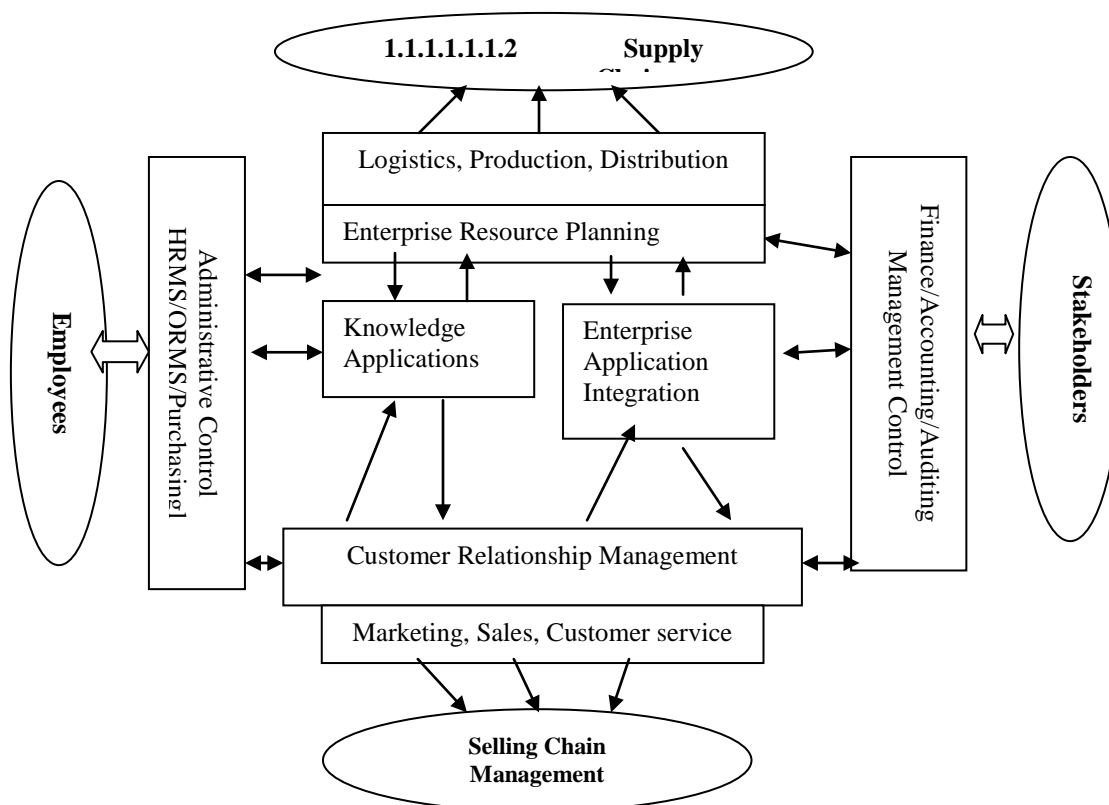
1.1.1.1.1.1.2 Supply Chain

Logistics, Production, Distribution

Enterprise Resource Planning

Administrative Control HRMS/ORMS/Purchasing

Employees

Knowledge Applications

Enterprise Application Integration

Finance/Accounting/Auditing Management Control

Stakeholders

Customer Relationship Management

Marketing, Sales, Customer service

Selling Chain Management